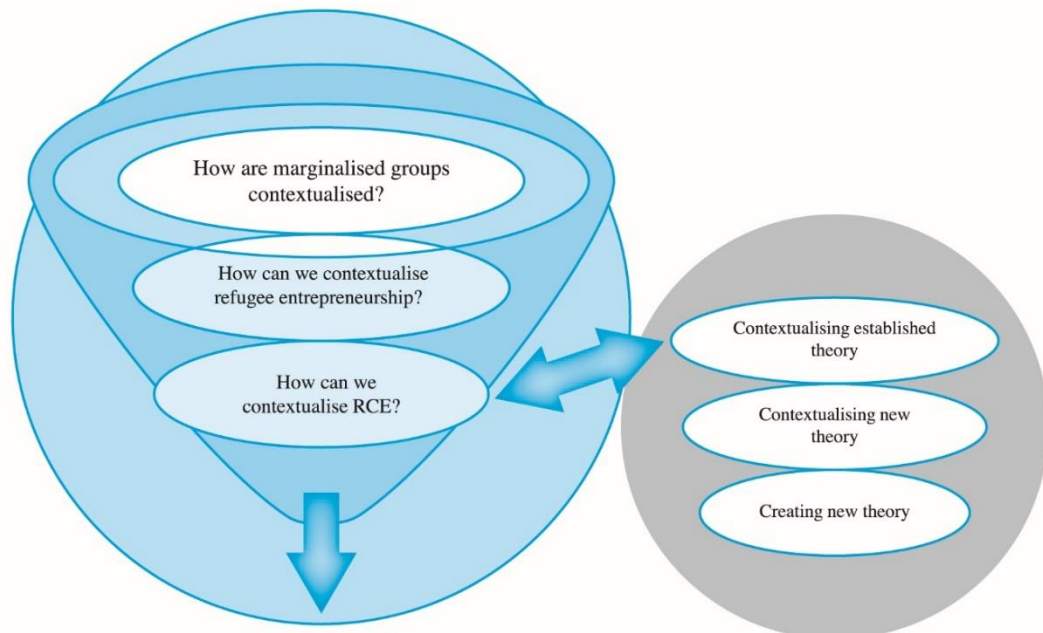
How are marginalised groups contextualised?

How can we contextualise refugee entrepreneurship?

How can we contextualise RCE?

Contextualising established theory

Contextualising new theory

Creating new theory